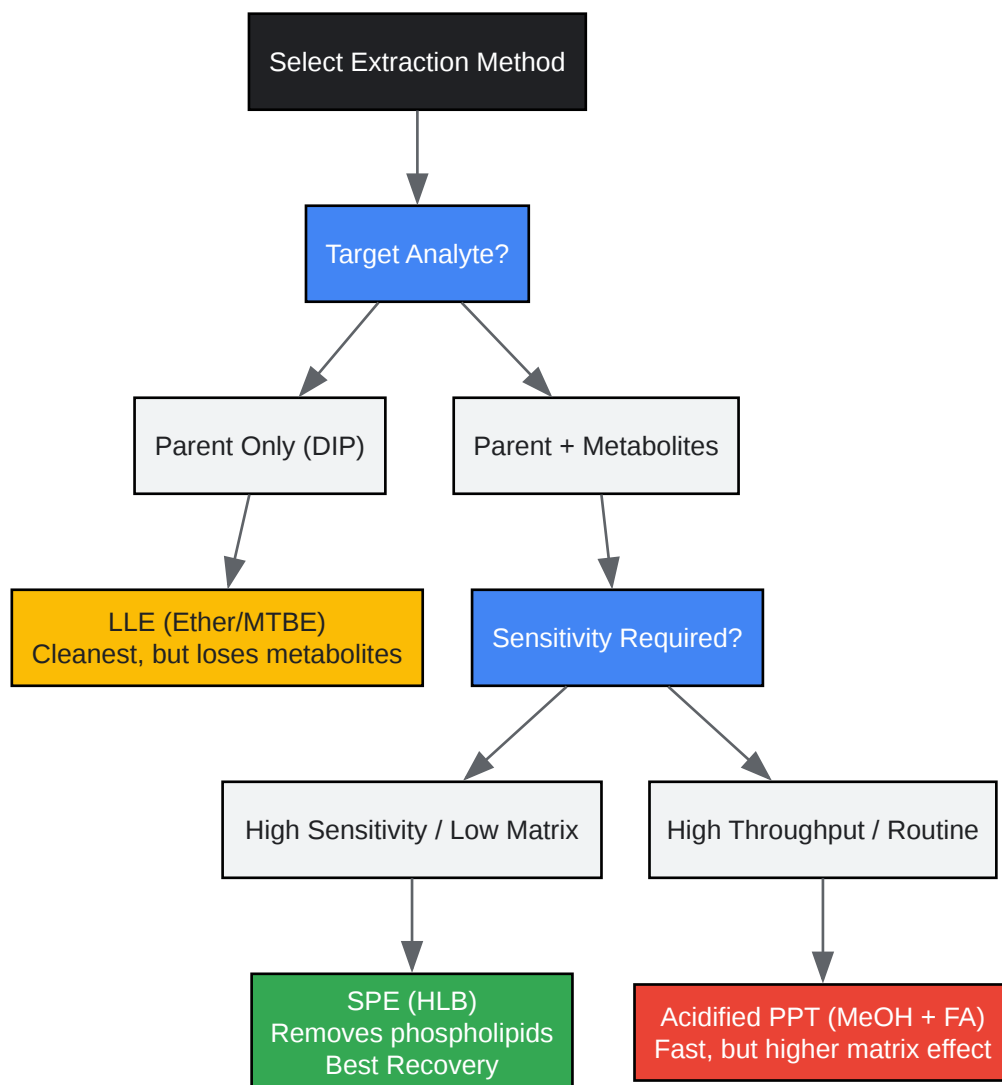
Select Extraction Method

Target Analyte?

Parent Only (DIP)

Parent + Metabolites

LLE (Ether/MTBE)
Cleanest, but loses metabolites

Sensitivity Required?

High Sensitivity / Low Matrix

High Throughput / Routine

SPE (HLB)
Removes phospholipids
Best Recovery

Acidified PPT (MeOH + FA)
Fast, but higher matrix effect